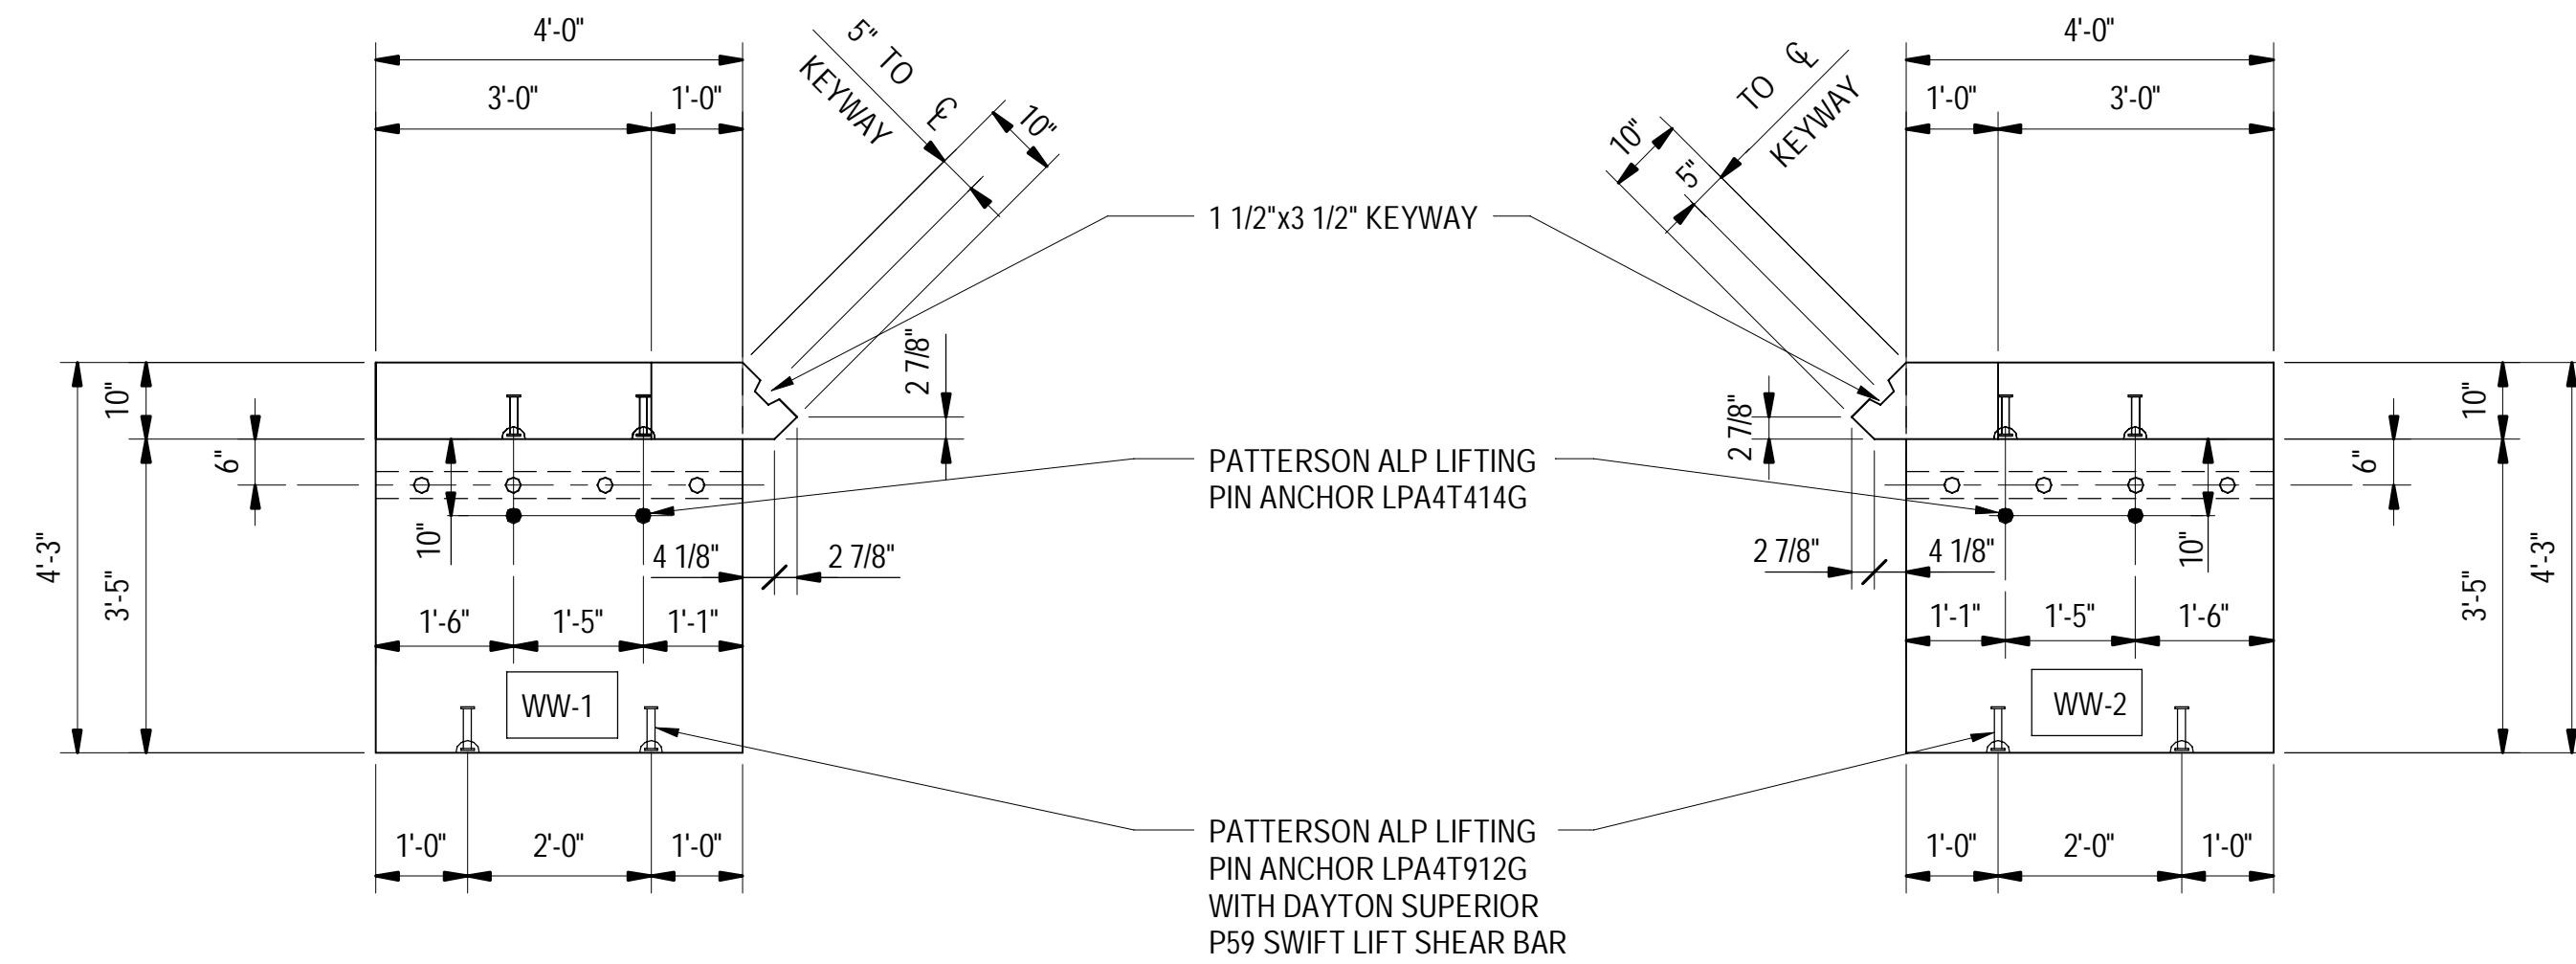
4'-0"

3'-0"

1'-0"

5" TO ℄ KEYWAY

10"

4'-0"

1'-0"

3'-0"

TO ℄ KEYWAY

10"

5"

1 1/2"x3 1/2" KEYWAY

2 7/8"

2 7/8"

10"

6"

4'-3"

3'-5"

10"

PATTERSON ALP LIFTING
PIN ANCHOR LPA4T414G

10"

6"

3'-5"

4'-3"

10"

4 1/8"

2 7/8"

2 7/8"

4 1/8"

10"

1'-6"

1'-5"

1'-1"

1'-1"

1'-5"

1'-6"

WW-1

WW-2

PATTERSON ALP LIFTING
PIN ANCHOR LPA4T912G
WITH DAYTON SUPERIOR
P59 SWIFT LIFT SHEAR BAR

1'-0"

2'-0"

1'-0"

1'-0"

2'-0"

1'-0"